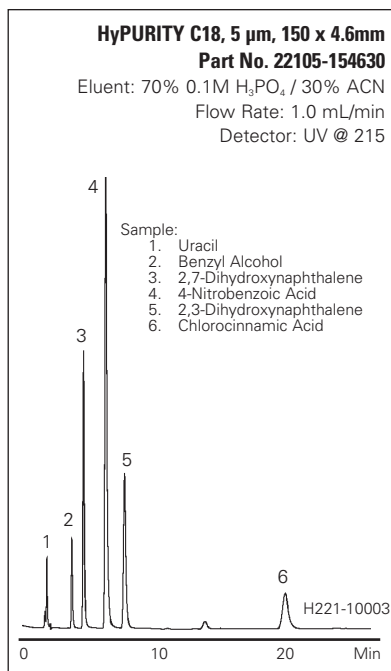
HyPURITY C18, 5 µm, 150 x 4.6mm
Part No. 22105-154630
Eluent: 70% 0.1M $H_3PO_4$ / 30% ACN
Flow Rate: 1.0 mL/min
Detector: UV @ 215

Sample:
1. Uracil
2. Benzyl Alcohol
3. 2,7-Dihydroxynaphthalene
4. 4-Nitrobenzoic Acid
5. 2,3-Dihydroxynaphthalene
6. Chlorocinnamic Acid

4
3
5
2
1
6
H221-10003

0
10
20
Min